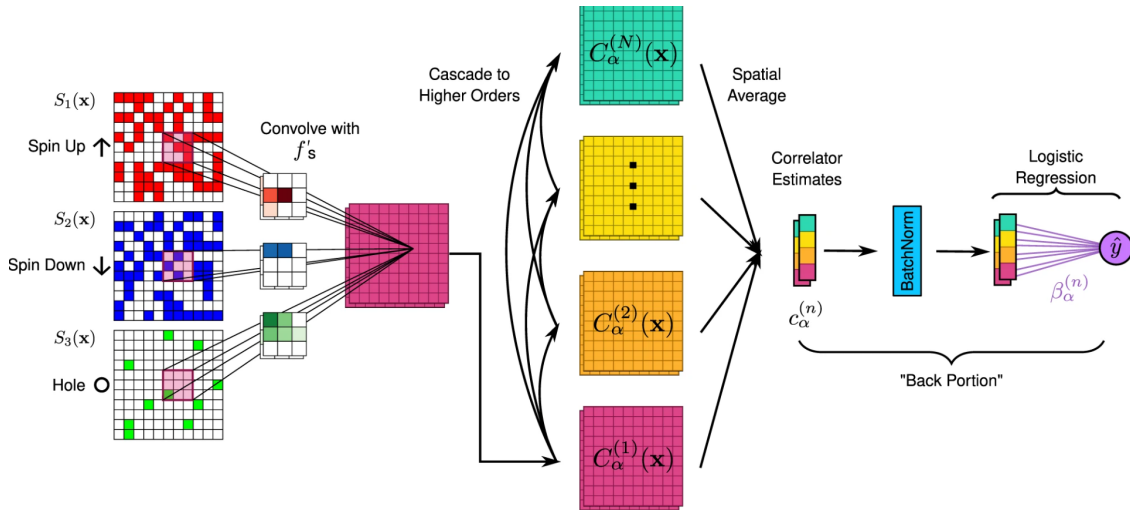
$S_1(\mathbf{x})$

Spin Up ↑

$S_2(\mathbf{x})$

Spin Down ↓

$S_3(\mathbf{x})$

Hole ○

Convolve with $f'$s

Cascade to Higher Orders

$C_\alpha^{(N)}(\mathbf{x})$

$C_\alpha^{(2)}(\mathbf{x})$

$C_\alpha^{(1)}(\mathbf{x})$

Spatial Average

Correlator Estimates

$c_\alpha^{(n)}$

BatchNorm

Logistic Regression

$\beta_\alpha^{(n)}$

$\hat{y}$

"Back Portion"